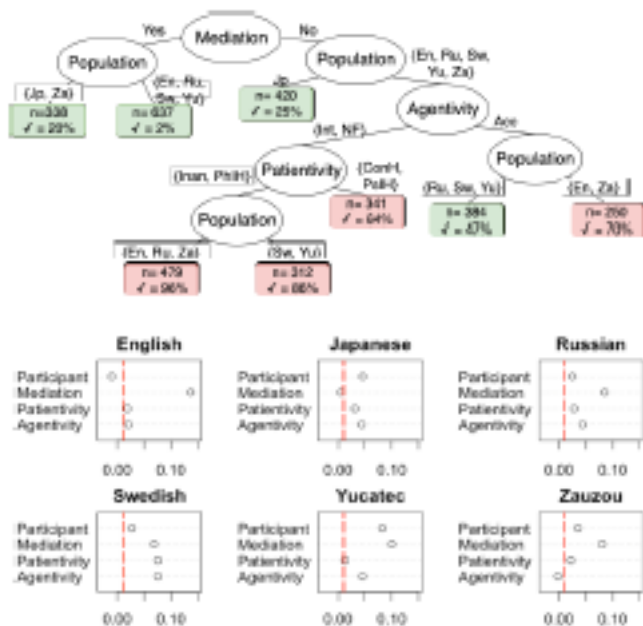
Mediation

Yes

No

Population

Population

{Jp, Za}

{En, Ru, Sw, Yu}

n=338
✓ = 20%

n= 637
✓ = 2%

{En, Ru, Sw, Yu, Za}

Jp

n= 420
✓ = 25%

Agentivity

{Int, NF}

Acc

Patientivity

Population

{Inan, PitH}

{ConH, PullH}

n= 341
✓ = 64%

{Ru, Sw, Yu}

{En, Za}

n= 384
✓ = 37%

n= 250
✓ = 70%

Population

{En, Ru, Za}

{Sw, Yu}

n= 479
✓ = 96%

n= 312
✓ = 86%

English

Participant
Mediation
Patientivity
Agentivity

0.00 0.10

Japanese

Participant
Mediation
Patientivity
Agentivity

0.00 0.10

Russian

Participant
Mediation
Patientivity
Agentivity

0.00 0.10

Swedish

Participant
Mediation
Patientivity
Agentivity

0.00 0.10

Yucatec

Participant
Mediation
Patientivity
Agentivity

0.00 0.10

Zauzou

Participant
Mediation
Patientivity
Agentivity

0.00 0.10